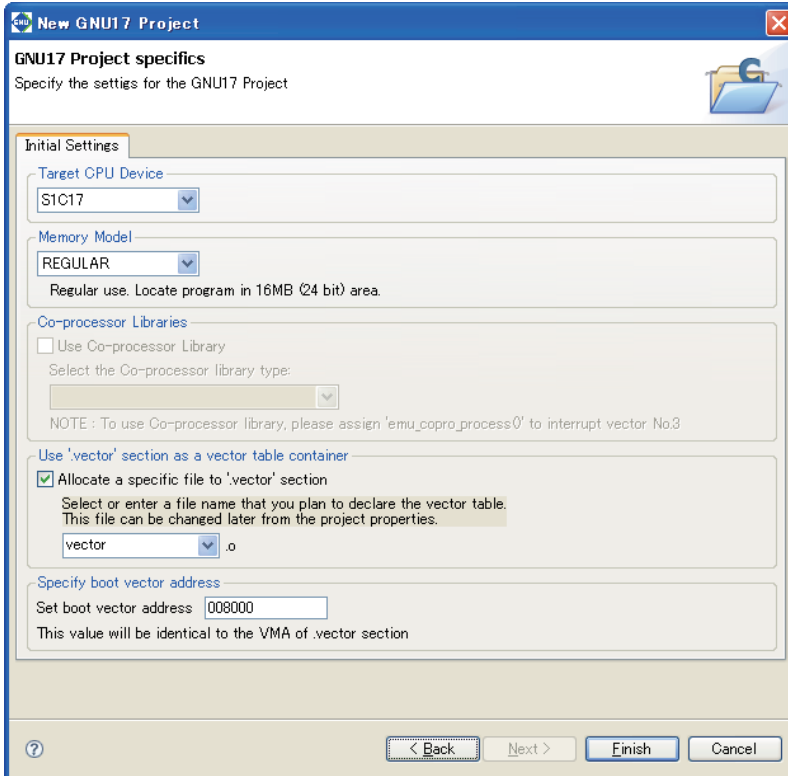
New GNU17 Project

GNU17 Project specifics

Specify the settigs for the GNU17 Project

Initial Settings

Target CPU Device

S1C17

Memory Model

REGULAR

Regular use. Locate program in 16MB (24 bit) area.

Co-processor Libraries

Use Co-processor Library

Select the Co-processor library type:

NOTE : To use Co-processor library, please assign 'emu_copro_process()' to interrupt vector No.3

Use '.vector' section as a vector table container

Allocate a specific file to '.vector' section

Select or enter a file name that you plan to declare the vector table.
This file can be changed later from the project properties.

vector .o

Specify boot vector address

Set boot vector address 008000

This value will be identical to the VMA of .vector section

< Back Next > Finish Cancel